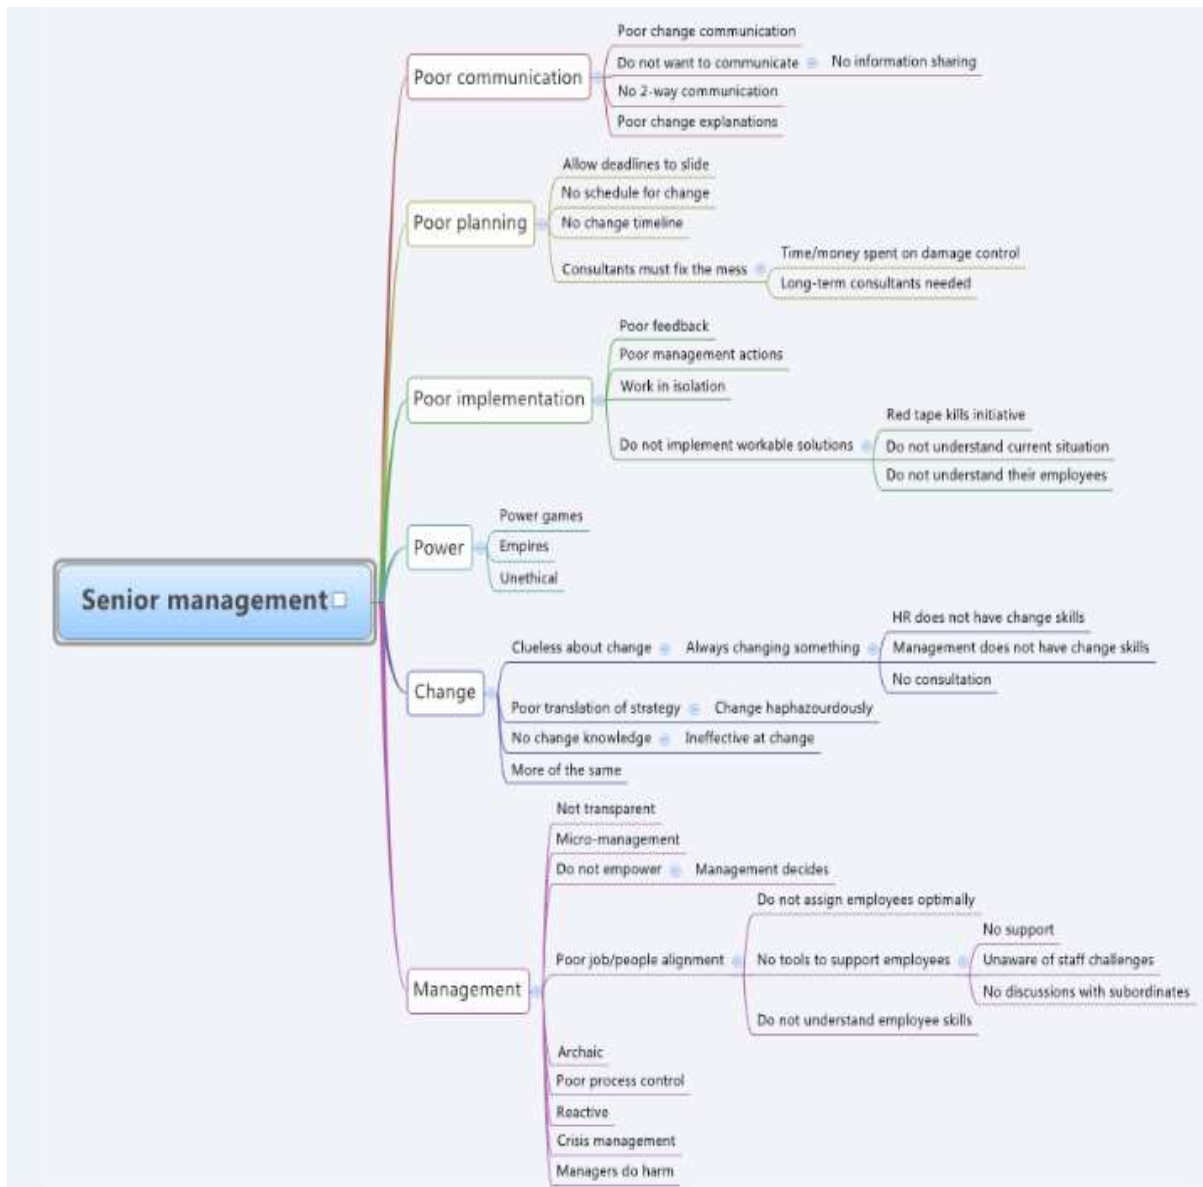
Senior management

Poor communication
Poor change communication
Do not want to communicate
No information sharing
No 2-way communication
Poor change explanations

Poor planning
Allow deadlines to slide
No schedule for change
No change timeline
Consultants must fix the mess
Time/money spent on damage control
Long-term consultants needed

Poor implementation
Poor feedback
Poor management actions
Work in isolation
Do not implement workable solutions
Red tape kills initiative
Do not understand current situation
Do not understand their employees

Power
Power games
Empires
Unethical

Change
Clueless about change
Always changing something
HR does not have change skills
Management does not have change skills
No consultation
Poor translation of strategy
Change haphazourdously
No change knowledge
Ineffective at change
More of the same

Management
Not transparent
Micro-management
Do not empower
Management decides
Poor job/people alignment
Do not assign employees optimally
No tools to support employees
No support
Unaware of staff challenges
No discussions with subordinates
Do not understand employee skills
Archaic
Poor process control
Reactive
Crisis management
Managers do harm